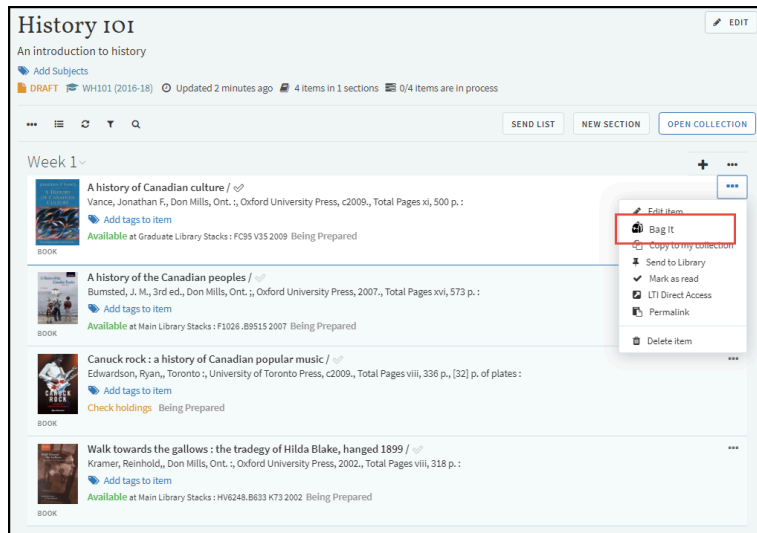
History 101
An introduction to history

EDIT

Add Subjects
DRAFT WH101 (2016-18) Updated 2 minutes ago 4 items in 1 sections 0/4 items are in process

SEND LIST NEW SECTION OPEN COLLECTION

Week 1

A history of Canadian culture /
Vance, Jonathan F., Don Mills, Ont. :, Oxford University Press, c2009., Total Pages xi, 500 p. :
Add tags to item
Available at Graduate Library Stacks : FC95 V35 2009 Being Prepared
BOOK

Edit item
Bag It
Copy to my collection
Send to Library
Mark as read
LTI Direct Access
Permalink
Delete item

A history of the Canadian peoples /
Bumsted, J. M., 3rd ed., Don Mills, Ont. :, Oxford University Press, 2007., Total Pages xvi, 573 p. :
Add tags to item
Available at Main Library Stacks : F1026 .B9515 2007 Being Prepared
BOOK

Canuck rock : a history of Canadian popular music /
Edwardson, Ryan,, Toronto :, University of Toronto Press, c2009., Total Pages viii, 336 p., [32] p. of plates :
Add tags to item
Check holdings Being Prepared
BOOK

Walk towards the gallows : the tradegy of Hilda Blake, hanged 1899 /
Kramer, Reinhold,, Don Mills, Ont. :, Oxford University Press, 2002., Total Pages viii, 318 p. :
Add tags to item
Available at Main Library Stacks : HV6248.B633 K73 2002 Being Prepared
BOOK